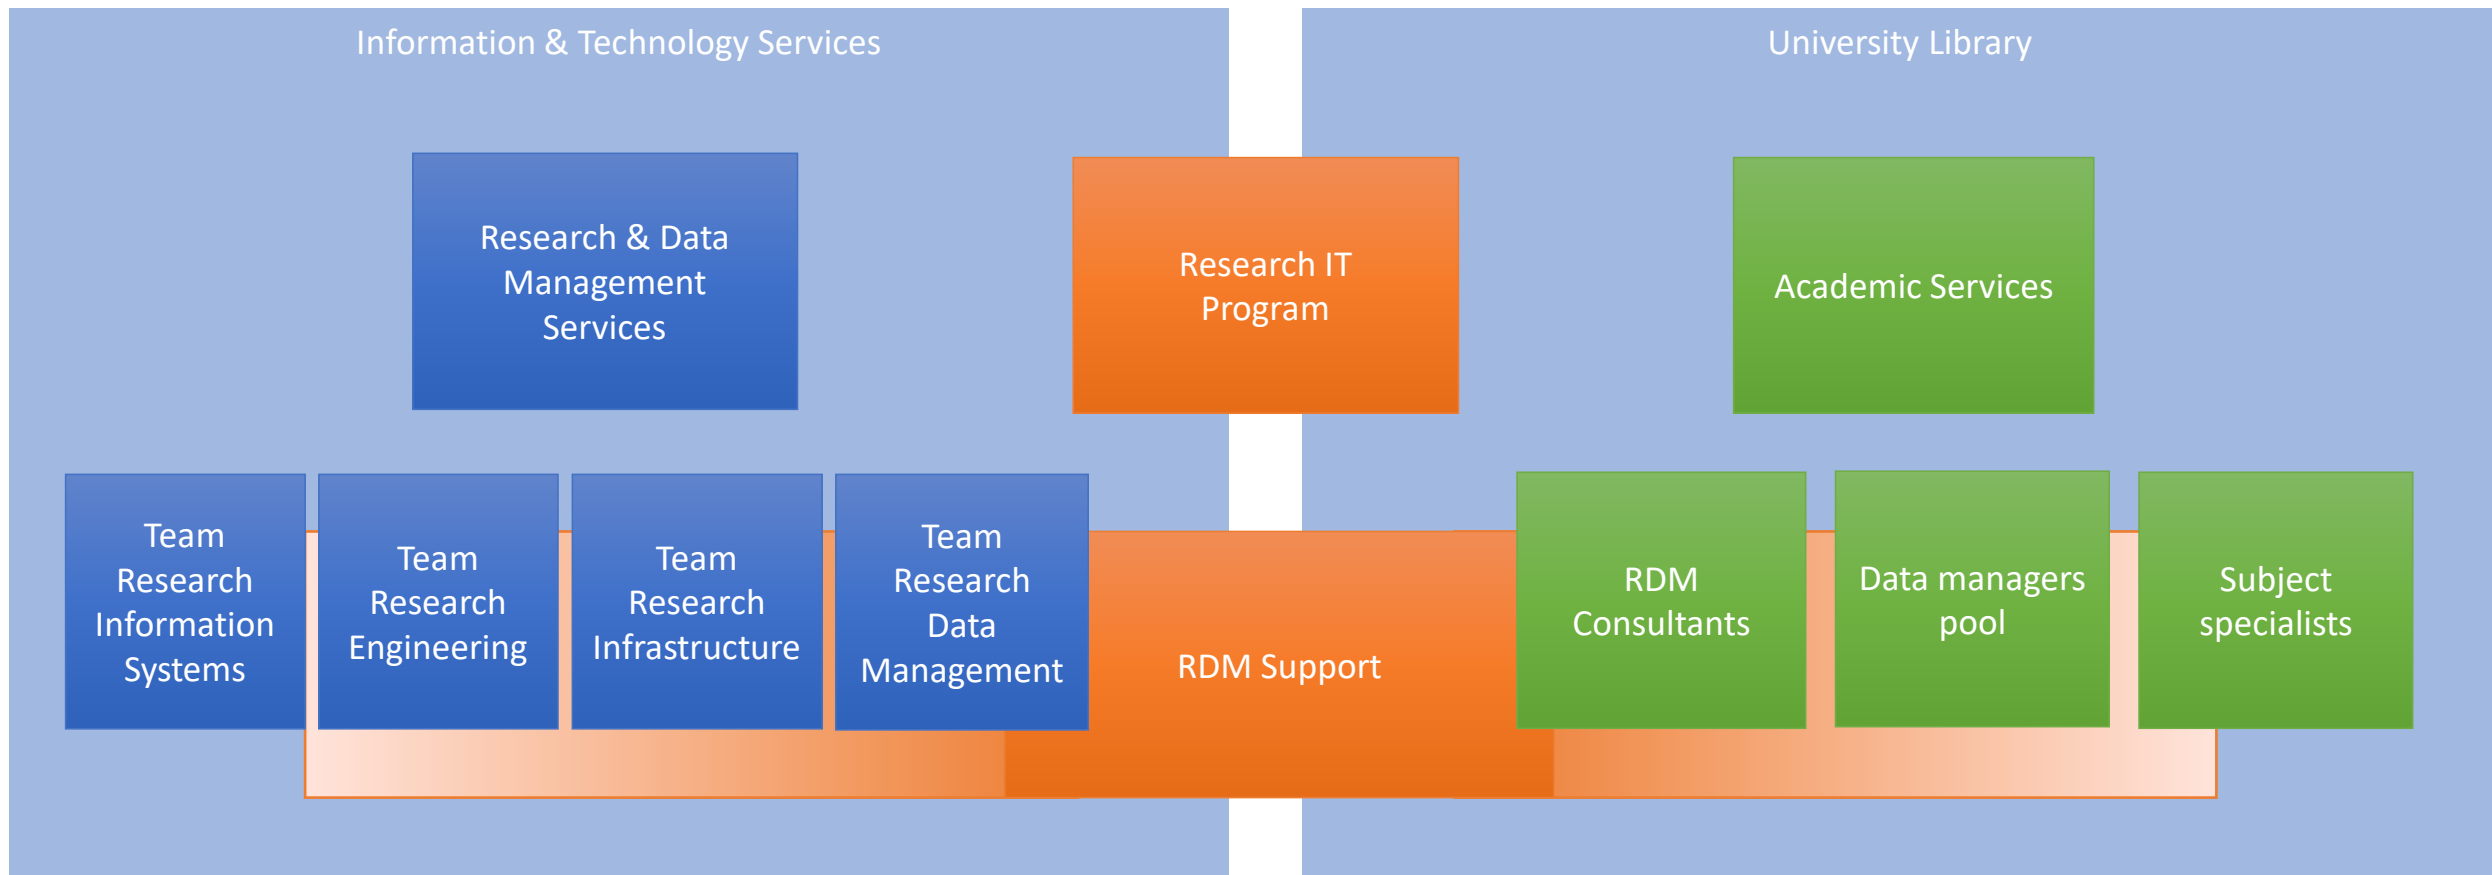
Information & Technology Services

University Library

Research & Data Management Services

Research IT Program

Academic Services

Team Research Information Systems

Team Research Engineering

Team Research Infrastructure

Team Research Data Management

RDM Support

RDM Consultants

Data managers pool

Subject specialists